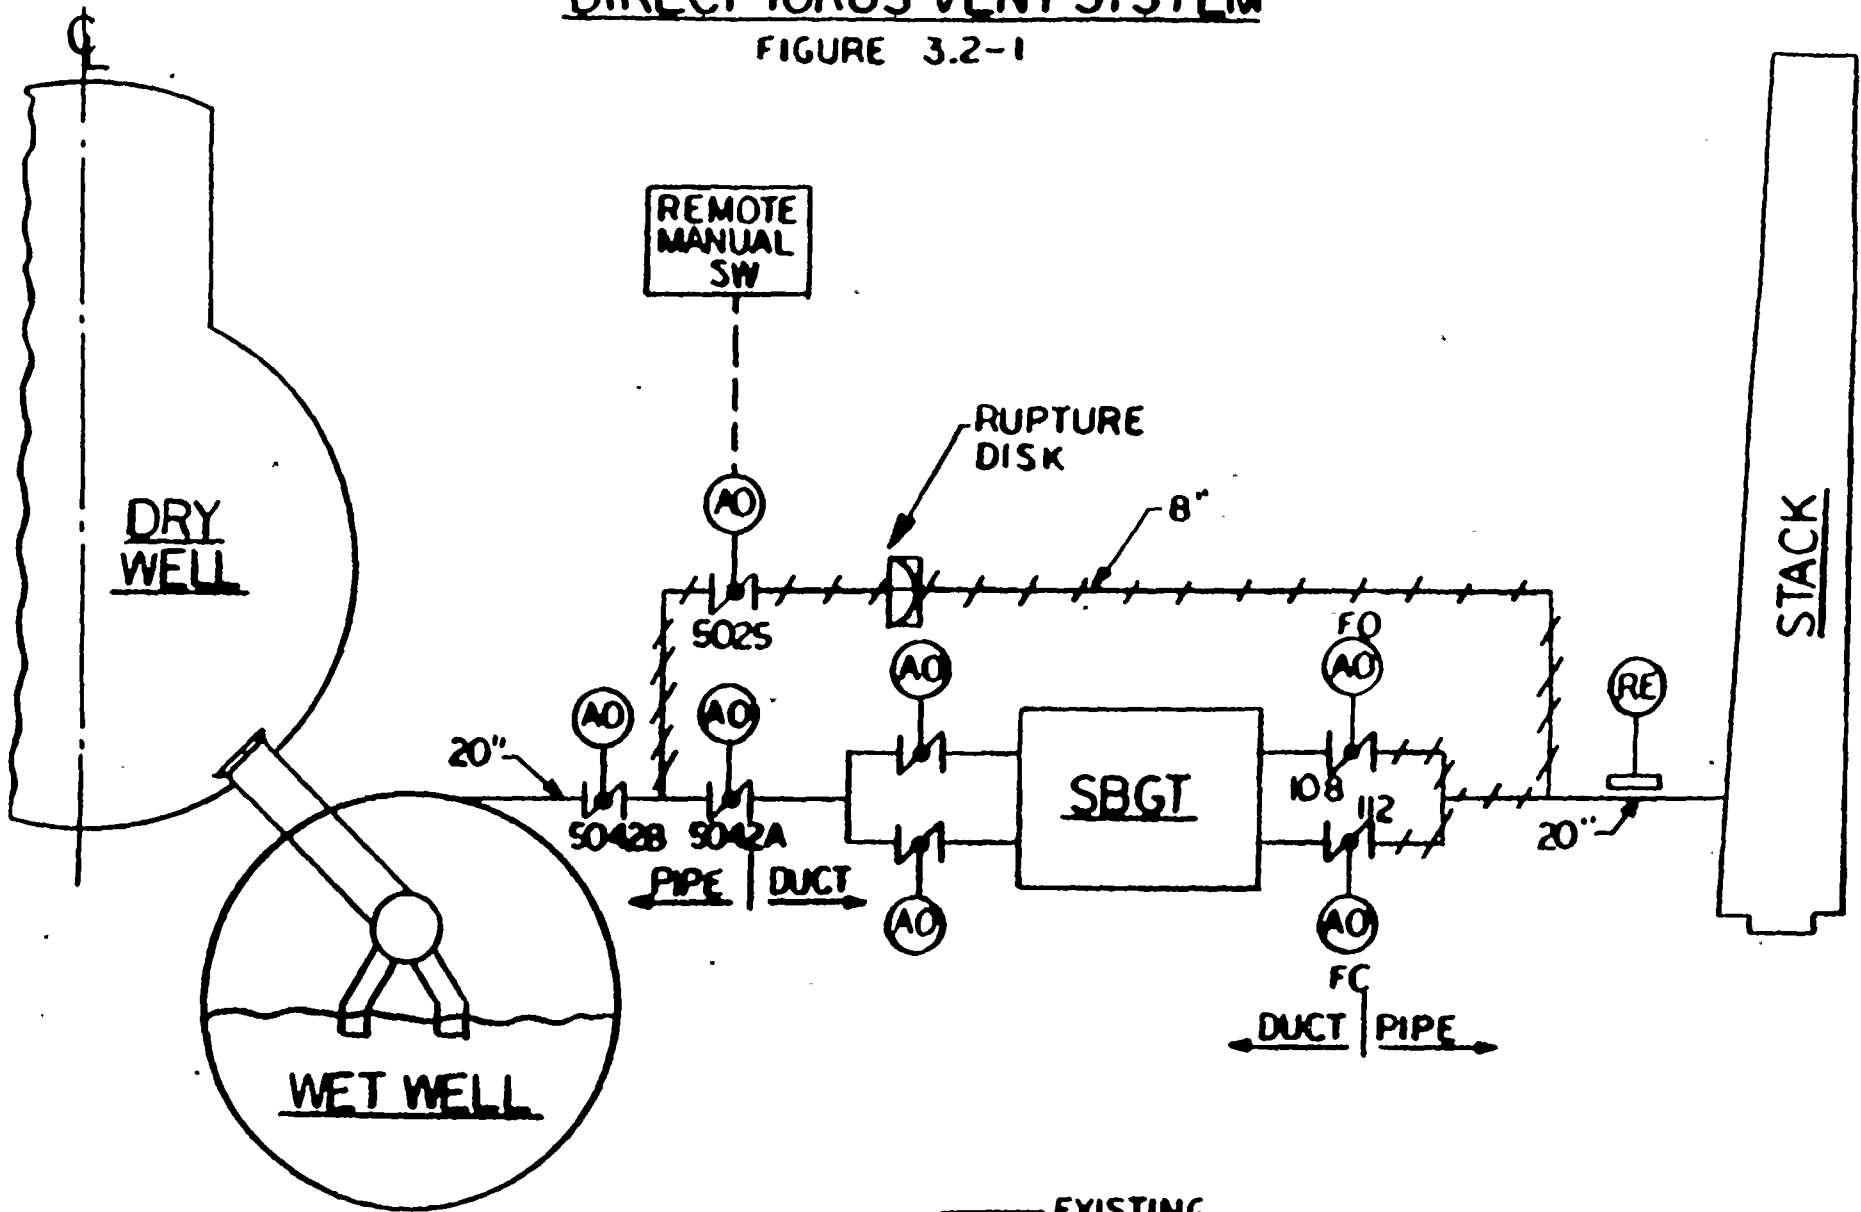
DIRECT TORUS VENT SYSTEM
FIGURE 3.2-1

℄

REMOTE MANUAL SW

RUPTURE DISK

8"

DRY WELL

AO

5025

AO

FO

AO

AO

AO

RE

STACK

20"

SBGT

108

112

5042B

5042A

20"

PIPE

DUCT

AO

AO

FC

DUCT

PIPE

WET WELL

EXISTING